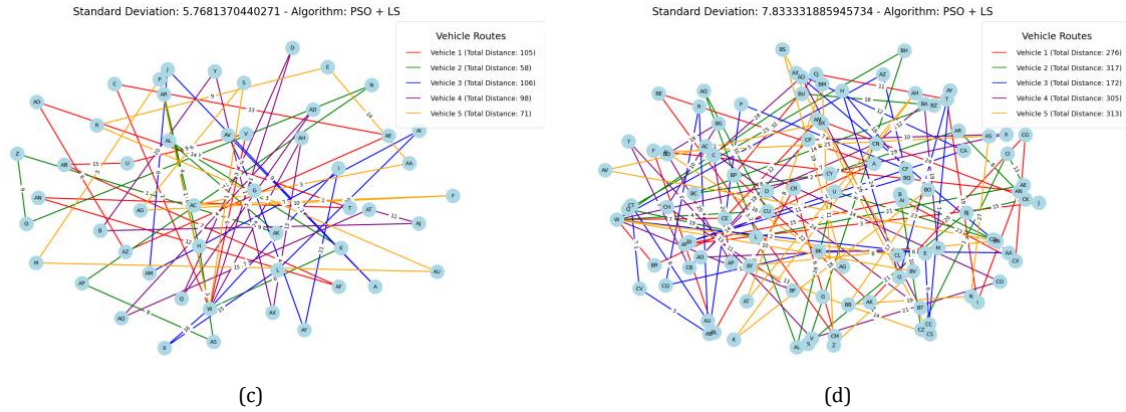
Standard Deviation: 5.7681370440271 - Algorithm: PSO + LS

Vehicle Routes
Vehicle 1 (Total Distance: 105)
Vehicle 2 (Total Distance: 58)
Vehicle 3 (Total Distance: 106)
Vehicle 4 (Total Distance: 98)
Vehicle 5 (Total Distance: 71)

(c)

Standard Deviation: 7.833331885945734 - Algorithm: PSO + LS

Vehicle Routes
Vehicle 1 (Total Distance: 276)
Vehicle 2 (Total Distance: 317)
Vehicle 3 (Total Distance: 172)
Vehicle 4 (Total Distance: 305)
Vehicle 5 (Total Distance: 313)

(d)